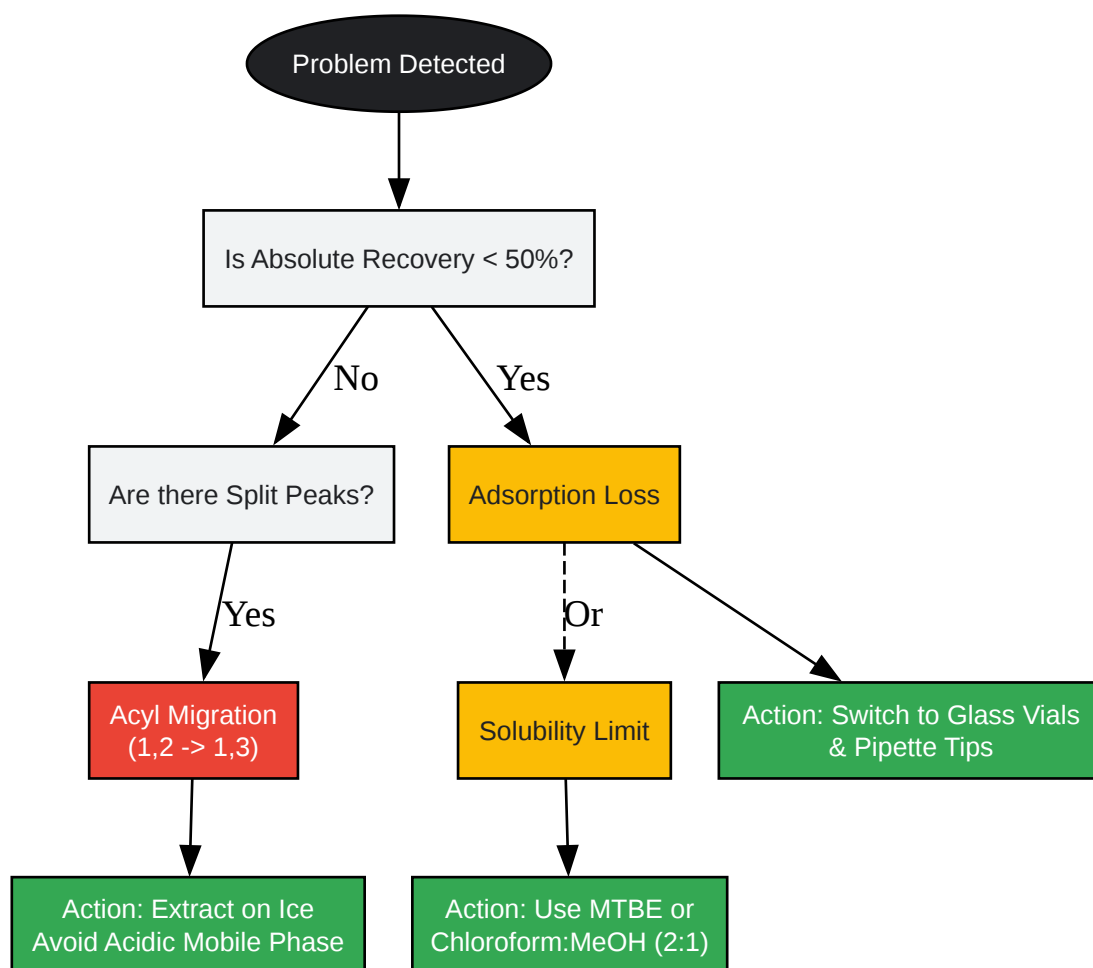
Problem Detected

Is Absolute Recovery < 50%?

No

Yes

Are there Split Peaks?

Adsorption Loss

Yes

Or

Acyl Migration (1,2 -> 1,3)

Solubility Limit

Action: Switch to Glass Vials & Pipette Tips

Action: Extract on Ice Avoid Acidic Mobile Phase

Action: Use MTBE or Chloroform:MeOH (2:1)